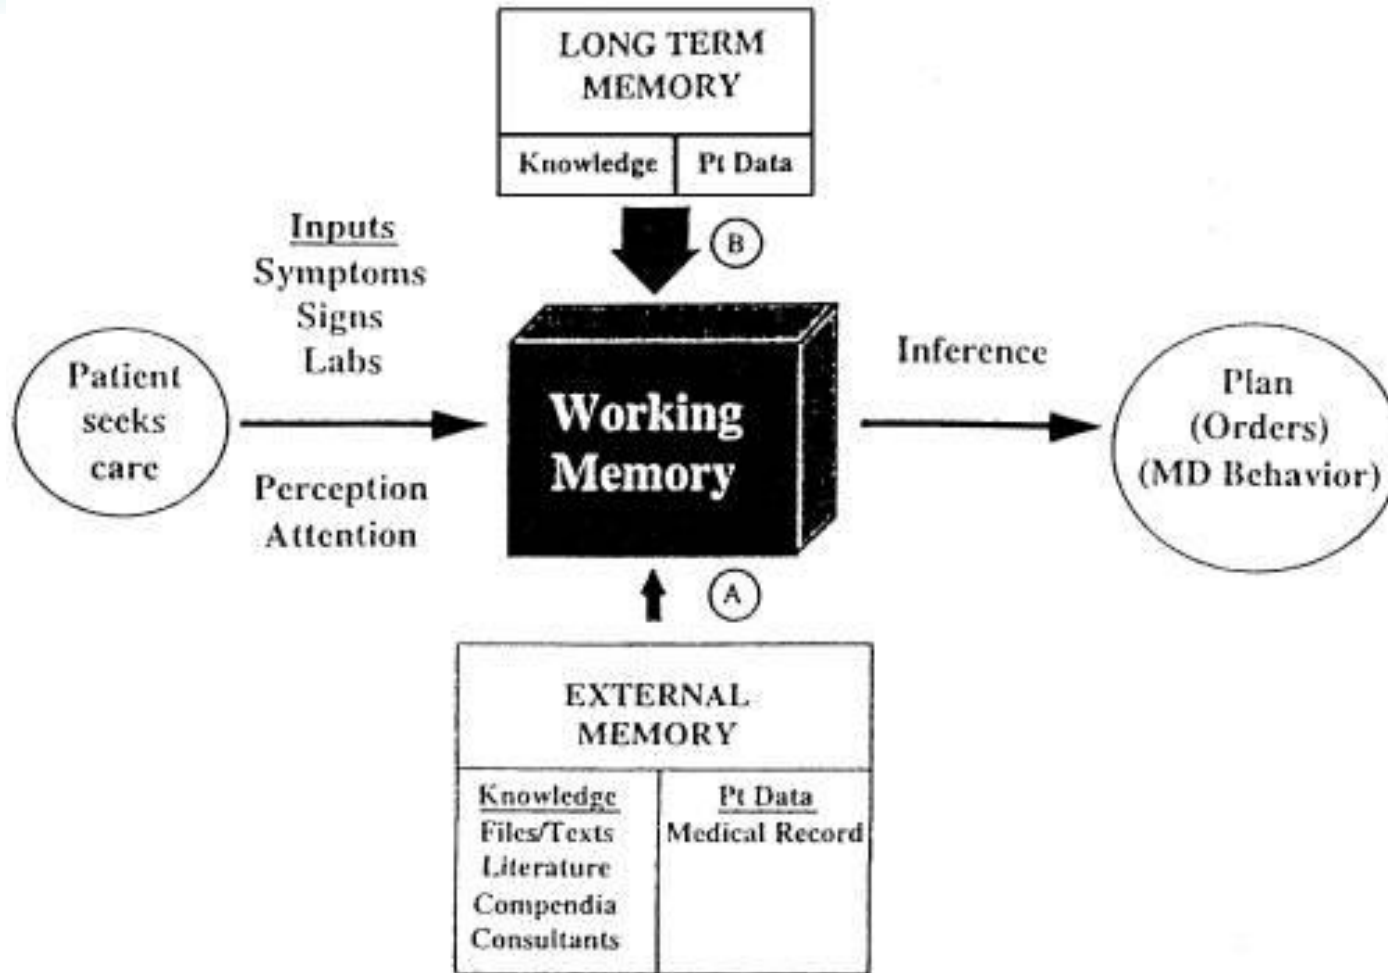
LONG TERM MEMORY

Knowledge | Pt Data

B

Inputs
Symptoms
Signs
Labs

Patient seeks care

Perception
Attention

Working Memory

Inference

Plan
(Orders)
(MD Behavior)

A

EXTERNAL MEMORY

Knowledge
Files/Texts
Literature
Compendia
Consultants

Pt Data
Medical Record